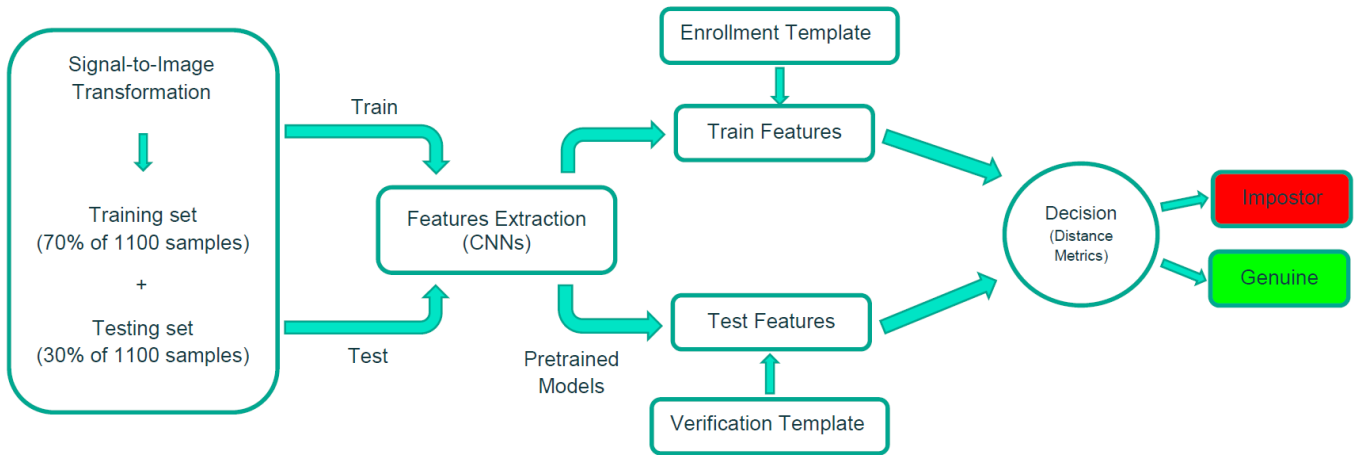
Signal-to-Image Transformation

Training set
(70% of 1100 samples)
+
Testing set
(30% of 1100 samples)

Train

Test

Features Extraction
(CNNs)

Pretrained Models

Enrollment Template

Train Features

Test Features

Verification Template

Decision
(Distance Metrics)

Impostor

Genuine